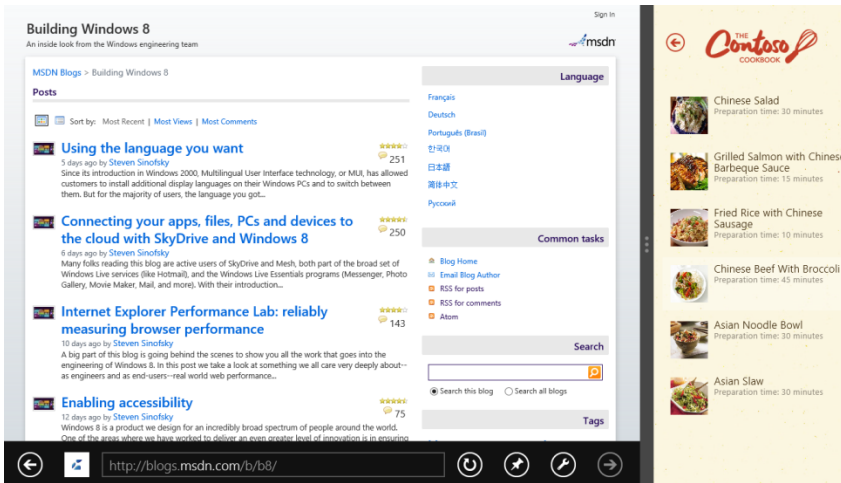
Sign in

Building Windows 8

An inside look from the Windows engineering team

msdn

MSDN Blogs > Building Windows 8

Posts

Sort by: Most Recent | Most Views | Most Comments

Using the language you want

251

5 days ago by Steven Sinofsky

Since its introduction in Windows 2000, Multilingual User Interface technology, or MUI, has allowed customers to install additional display languages on their Windows PCs and to switch between them. But for the majority of users, the language you got...

Connecting your apps, files, PCs and devices to the cloud with SkyDrive and Windows 8

250

6 days ago by Steven Sinofsky

Many folks reading this blog are active users of SkyDrive and Mesh, both part of the broad set of Windows Live services (like Hotmail), and the Windows Live Essentials programs (Messenger, Photo Gallery, Movie Maker, Mail, and more). With their introduction...

Internet Explorer Performance Lab: reliably measuring browser performance

143

10 days ago by Steven Sinofsky

A big part of this blog is going behind the scenes to show you all the work that goes into the engineering of Windows 8. In this post we take a look at something we all care very deeply about--as engineers and as end-users--real world web performance...

Enabling accessibility

75

12 days ago by Steven Sinofsky

Windows 8 is a product we design for an incredibly broad spectrum of people around the world. One of the areas where we have worked to deliver an even greater level of innovation is in ensuring

Language

Français

Deutsch

Português (Brasil)

한국어

日本語

简体中文

Русский

Common tasks

Blog Home

Email Blog Author

RSS for posts

RSS for comments

Atom

Search

Search this blog

Search all blogs

Tags

http://blogs.msdn.com/b/b8/

THE Contoso COOKBOOK

Chinese Salad
Preparation time: 30 minutes

Grilled Salmon with Chinese Barbeque Sauce
Preparation time: 15 minutes

Fried Rice with Chinese Sausage
Preparation time: 10 minutes

Chinese Beef With Broccoli
Preparation time: 45 minutes

Asian Noodle Bowl
Preparation time: 30 minutes

Asian Slaw
Preparation time: 30 minutes